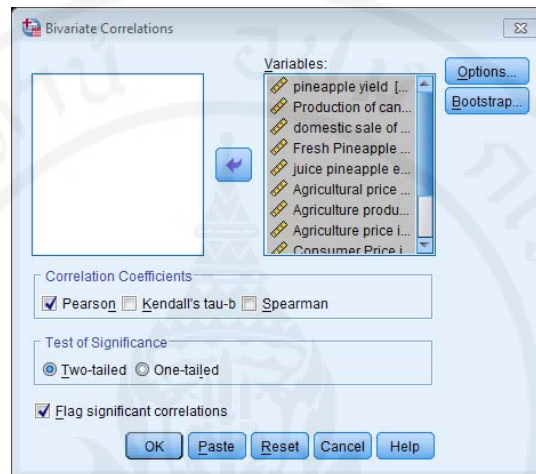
Bivariate Correlations

Variables:
pineapple yield [...
Production of can...
domestic sale of ...
Fresh Pineapple ...
juice pineapple e...
Agricultural price ...
Agriculture produ...
Agriculture price i...
Consumer Price i...

Options...
Bootstrap...

Correlation Coefficients
Pearson
Kendall's tau-b
Spearman

Test of Significance
Two-tailed
One-tailed

Flag significant correlations

OK
Paste
Reset
Cancel
Help